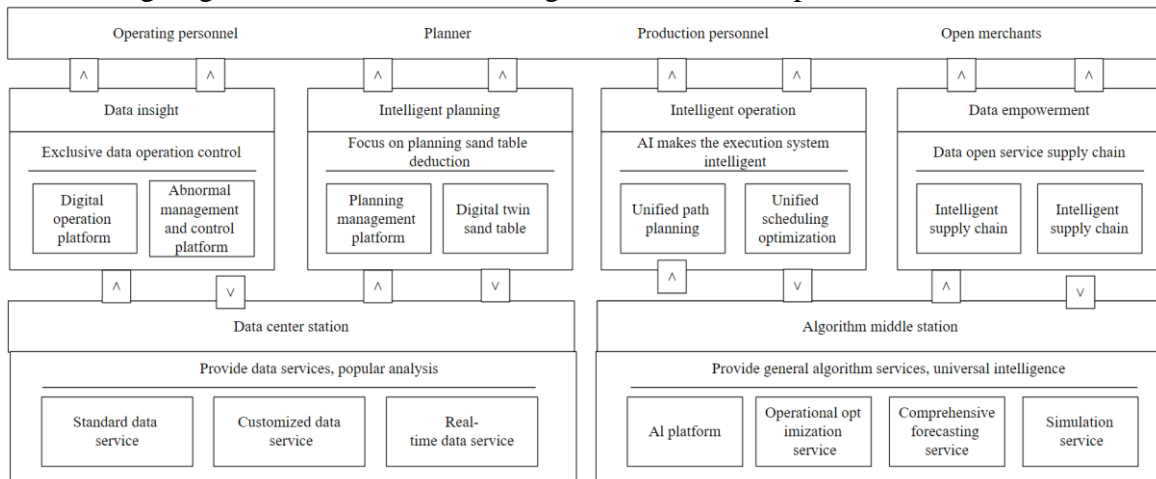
Operating personnel
Planner
Production personnel
Open merchants

∧ ∧ ∧ ∧ ∧ ∧ ∧ ∧

Data insight
Exclusive data operation control
Digital operation platform
Abnormal management and control platform

Intelligent planning
Focus on planning sand table deduction
Planning management platform
Digital twin sand table

Intelligent operation
AI makes the execution system intelligent
Unified path planning
Unified scheduling optimization

Data empowerment
Data open service supply chain
Intelligent supply chain
Intelligent supply chain

∧ ∨ ∧ ∨ ∧ ∨ ∧ ∨

Data center station
Provide data services, popular analysis
Standard data service
Customized data service
Real-time data service

Algorithm middle station
Provide general algorithm services, universal intelligence
Al platform
Operational opt imization service
Comprehensive forecasting service
Simulation service